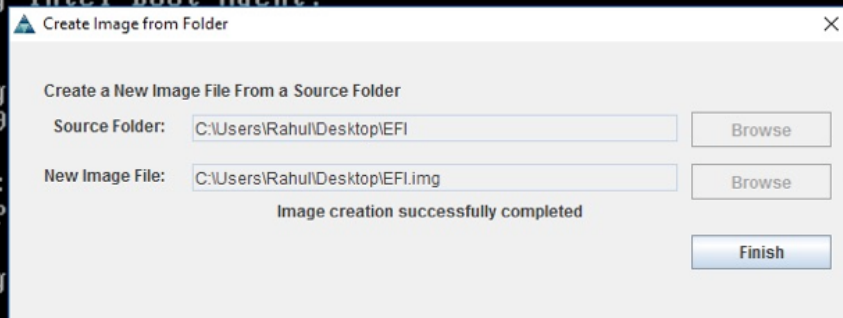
Create Image from Folder

Create a New Image File From a Source Folder

Source Folder: C:\Users\Rahul\Desktop\EFI Browse

New Image File: C:\Users\Rahul\Desktop\EFI.img Browse

Image creation successfully completed

Finish